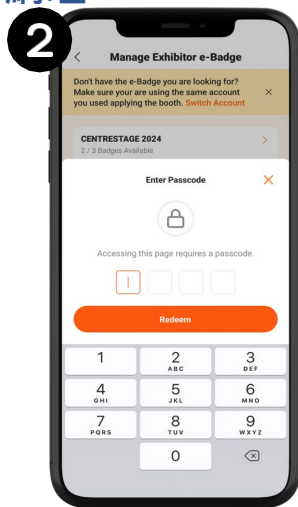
2

Manage Exhibitor e-Badge

Don't have the e-Badge you are looking for? Make sure your are using the same account you used applying the booth. Switch Account

CENTRESTAGE 2024
2 / 3 Badges Available

Enter Passcode

Accessing this page requires a passcode.

Redeem

1
2 ABC
3 DEF
4 GHI
5 JKL
6 MNO
7 PQRS
8 TUV
9 WXYZ
0